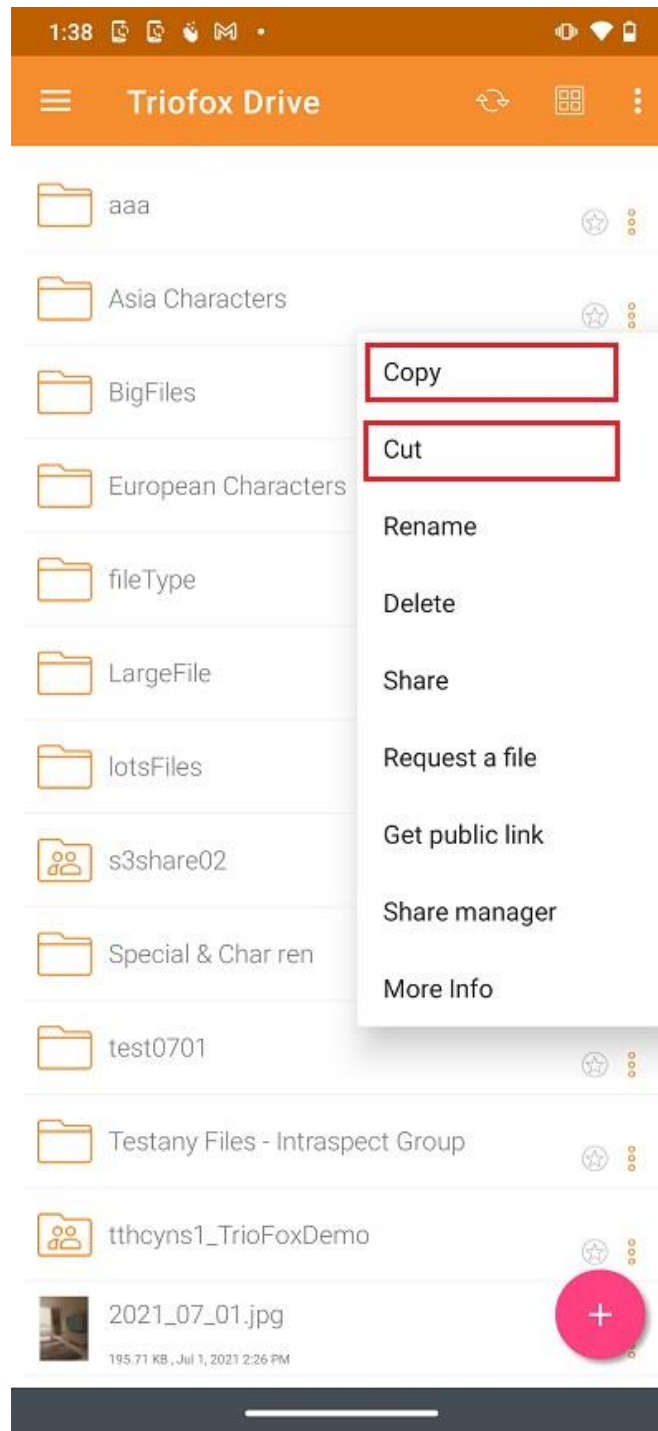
1:38

Triofox Drive

aaa

Asia Characters

BigFiles

European Characters

fileType

LargeFile

lotsFiles

s3share02

Special & Char ren

test0701

Testany Files - Intraspect Group

tthcyns1_TrioFoxDemo

2021_07_01.jpg
195.71 KB , Jul 1, 2021 2:26 PM

Copy
Cut
Rename
Delete
Share
Request a file
Get public link
Share manager
More Info

+